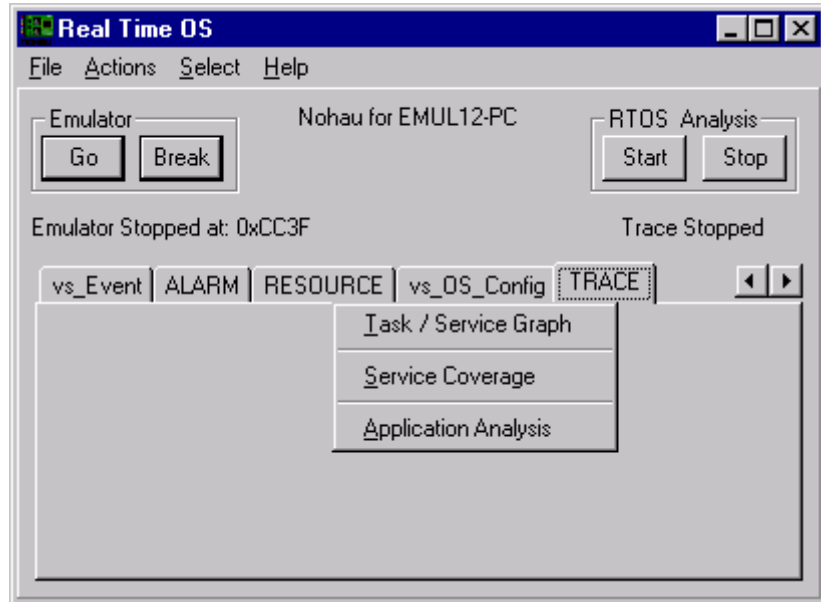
Real Time OS

File Actions Select Help

Emulator
Go Break

Nohau for EMUL12-PC

RTOS Analysis
Start Stop

Emulator Stopped at: 0xCC3F

Trace Stopped

vs_Event | ALARM | RESOURCE | vs_OS_Config | TRACE

Task / Service Graph

Service Coverage

Application Analysis